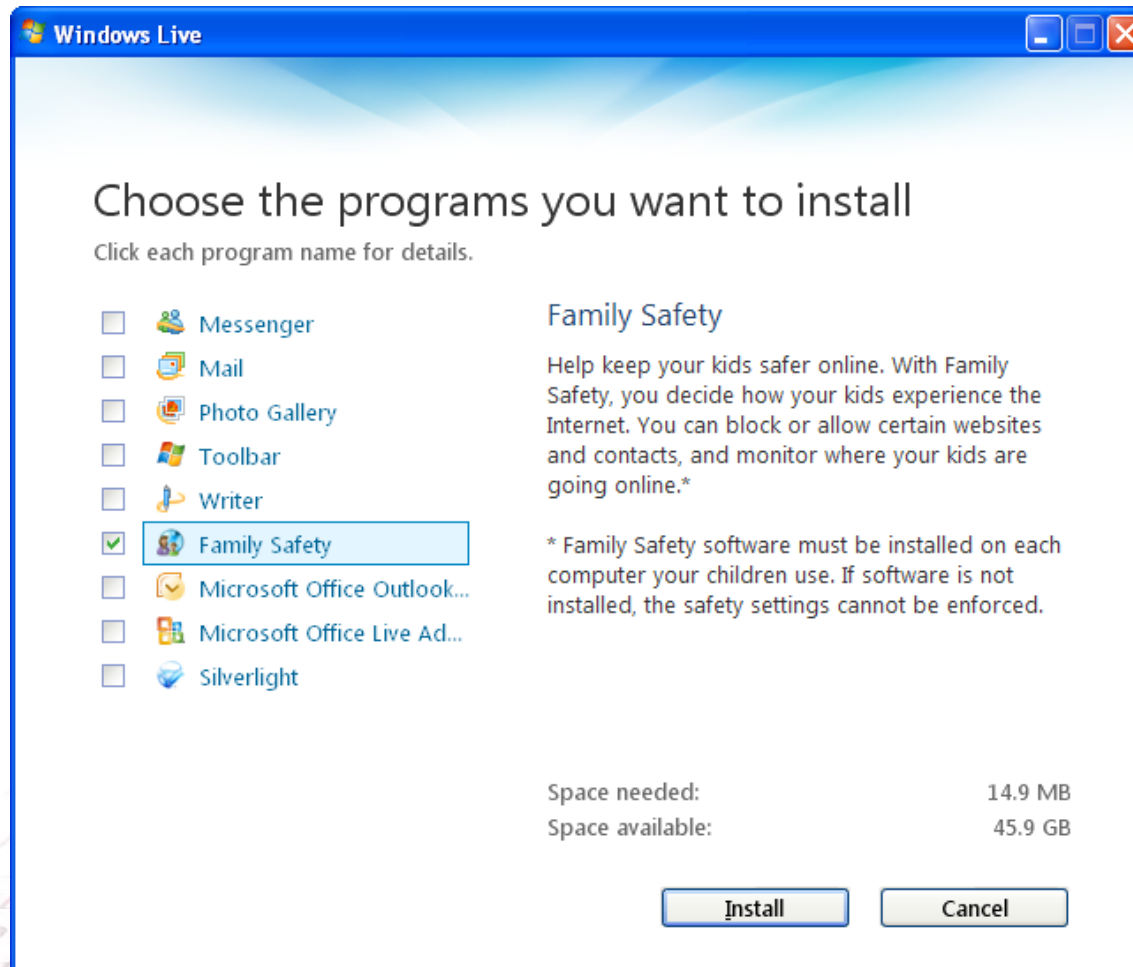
Windows Live

Choose the programs you want to install

Click each program name for details.

Messenger
Mail
Photo Gallery
Toolbar
Writer
Family Safety
Microsoft Office Outlook...
Microsoft Office Live Ad...
Silverlight

Family Safety

Help keep your kids safer online. With Family Safety, you decide how your kids experience the Internet. You can block or allow certain websites and contacts, and monitor where your kids are going online.*

* Family Safety software must be installed on each computer your children use. If software is not installed, the safety settings cannot be enforced.

Space needed: 14.9 MB
Space available: 45.9 GB

Install
Cancel